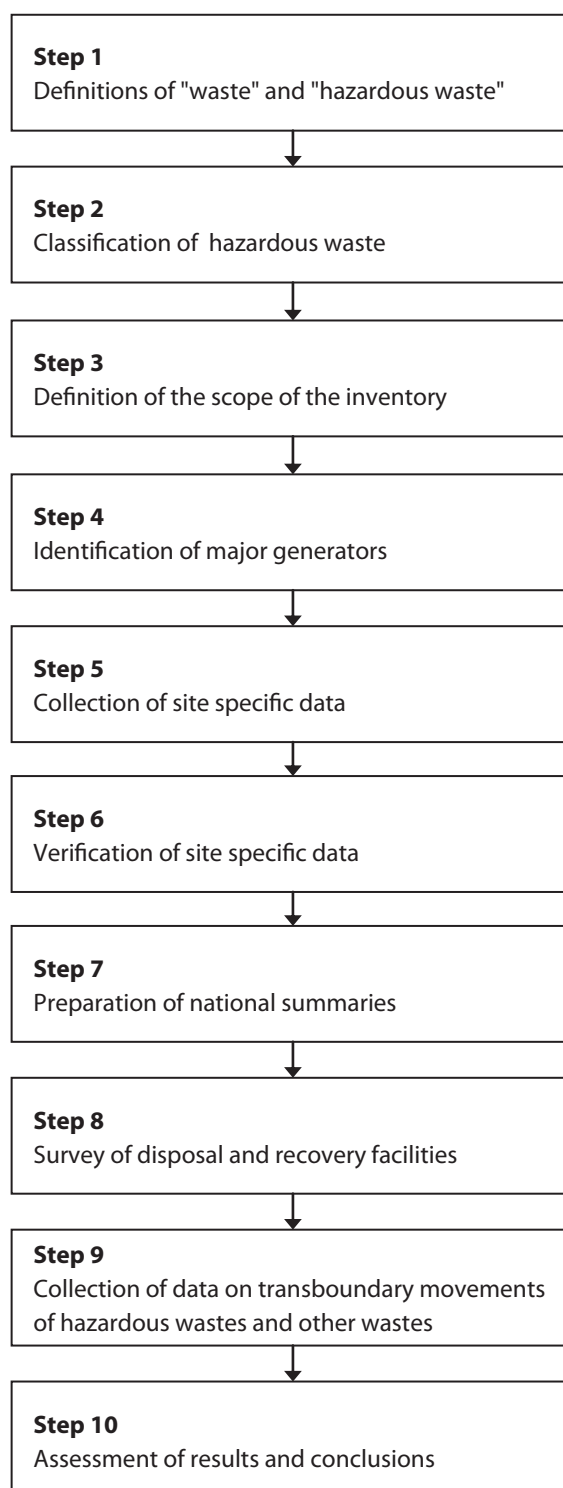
**Step 1**
Definitions of "waste" and "hazardous waste"

**Step 2**
Classification of hazardous waste

**Step 3**
Definition of the scope of the inventory

**Step 4**
Identification of major generators

**Step 5**
Collection of site specific data

**Step 6**
Verification of site specific data

**Step 7**
Preparation of national summaries

**Step 8**
Survey of disposal and recovery facilities

**Step 9**
Collection of data on transboundary movements of hazardous wastes and other wastes

**Step 10**
Assessment of results and conclusions